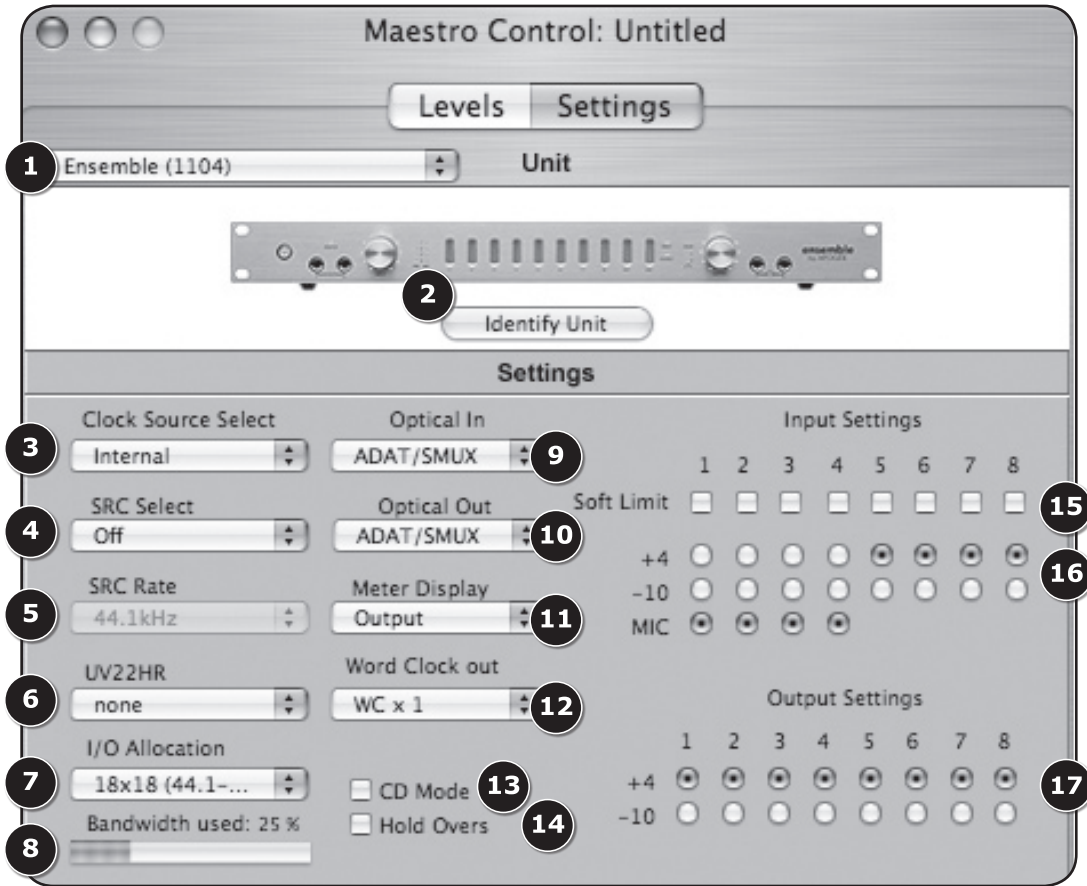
Maestro Control: Untitled

Levels Settings

1 Ensemble (1104) Unit

ensemble

2 Identify Unit

Settings

Clock Source Select
3 Internal

SRC Select
4 Off

SRC Rate
5 44.1kHz

UV22HR
6 none

I/O Allocation
7 18x18 (44.1-...

Bandwidth used: 25 %
8

Optical In
ADAT/SMUX 9

Optical Out
ADAT/SMUX 10

Meter Display
Output 11

Word Clock out
WC x 1 12

CD Mode 13
Hold Overs 14

Input Settings

| | 1 | 2 | 3 | 4 | 5 | 6 | 7 | 8 |
|---|---|---|---|---|---|---|---|---|
| Soft Limit | | | | | | | | |
| +4 | | | | | | | | |
| -10 | | | | | | | | |
| MIC | | | | | | | | |

15
16

Output Settings

| | 1 | 2 | 3 | 4 | 5 | 6 | 7 | 8 |
|---|---|---|---|---|---|---|---|---|
| +4 | | | | | | | | |
| -10 | | | | | | | | |

17